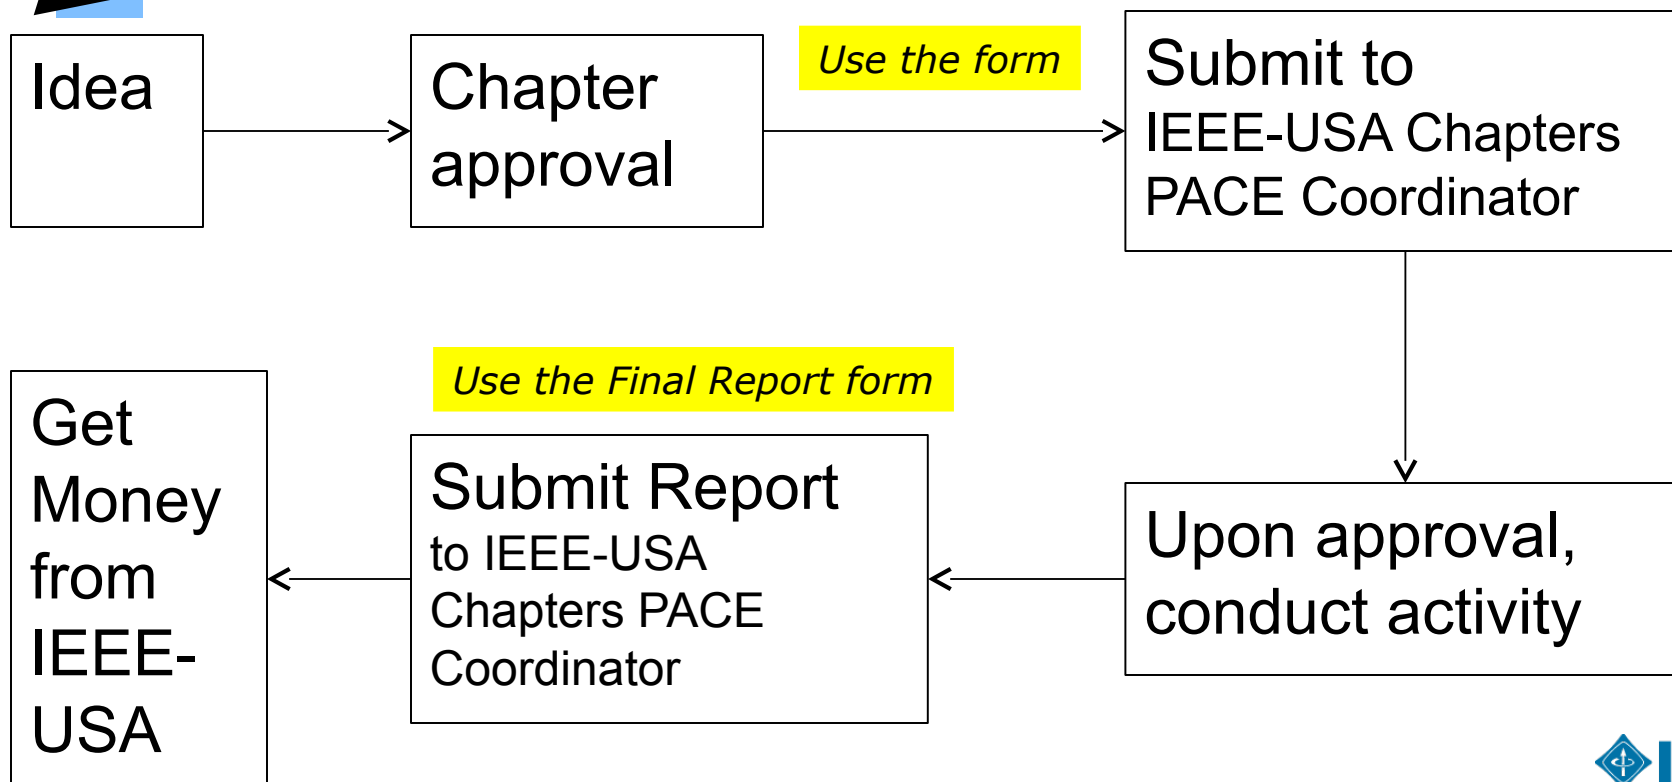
Idea

Chapter approval

Use the form

Submit to
IEEE-USA Chapters PACE Coordinator

Upon approval, conduct activity

Use the Final Report form

Submit Report
to IEEE-USA Chapters PACE Coordinator

Get Money from IEEE-USA